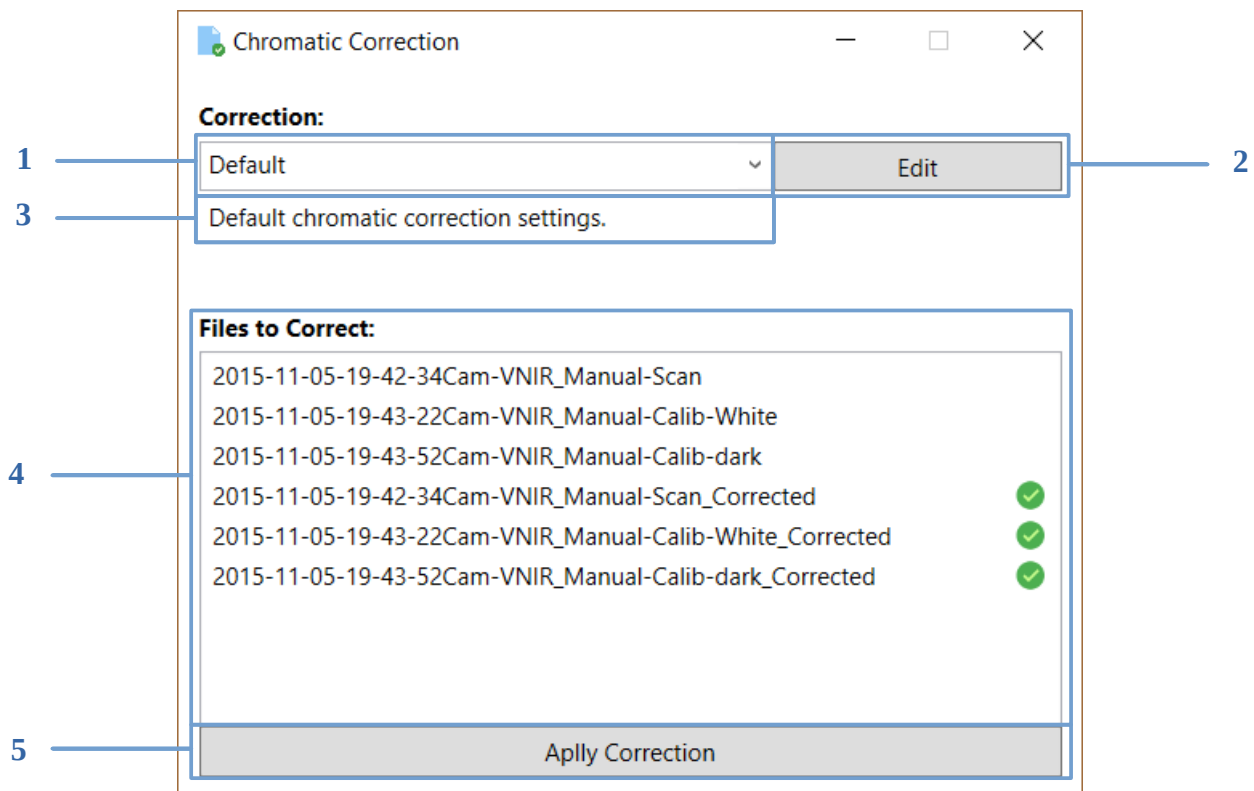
Chromatic Correction

Correction:

1

Default

Edit

2

3

Default chromatic correction settings.

Files to Correct:

4

2015-11-05-19-42-34Cam-VNIR_Manual-Scan
2015-11-05-19-43-22Cam-VNIR_Manual-Calib-White
2015-11-05-19-43-52Cam-VNIR_Manual-Calib-dark
2015-11-05-19-42-34Cam-VNIR_Manual-Scan_Corrected
2015-11-05-19-43-22Cam-VNIR_Manual-Calib-White_Corrected
2015-11-05-19-43-52Cam-VNIR_Manual-Calib-dark_Corrected

5

Aplly Correction